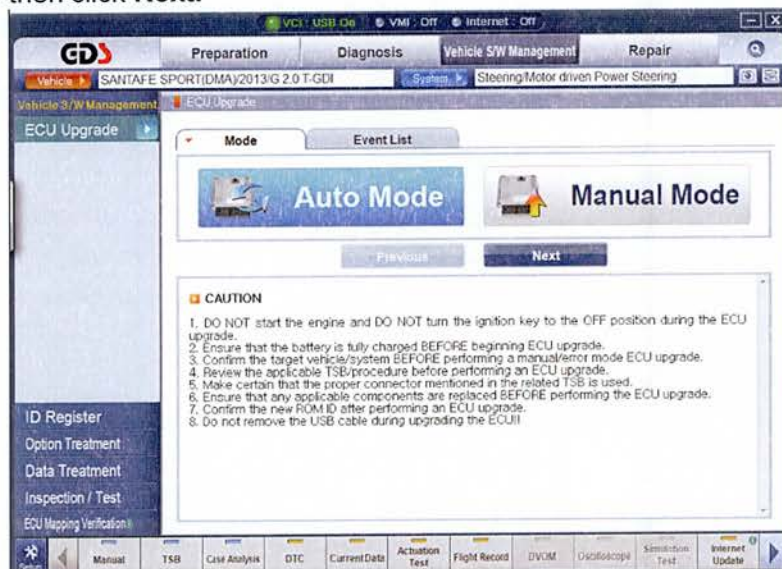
then click Next.

VCI : USB On | VMI : Off | Internet : Off

GDS | Preparation | Diagnosis | Vehicle S/W Management | Repair

Vehicle | SANTAFE SPORT(DMA)/2013/G 2.0 T-GDI | System | Steering/Motor driven Power Steering

Vehicle S/W Management | ECU Upgrade

ECU Upgrade

Mode | Event List

Auto Mode

Manual Mode

Previous | Next

CAUTION

1. DO NOT start the engine and DO NOT turn the ignition key to the OFF position during the ECU upgrade.
2. Ensure that the battery is fully charged BEFORE beginning ECU upgrade.
3. Confirm the target vehicle/system BEFORE performing a manual/error mode ECU upgrade.
4. Review the applicable TSB/procedure before performing an ECU upgrade.
5. Make certain that the proper connector mentioned in the related TSB is used.
6. Ensure that any applicable components are replaced BEFORE performing the ECU upgrade.
7. Confirm the new ROM ID after performing an ECU upgrade.
8. Do not remove the USB cable during upgrading the ECU!!

ID Register
Option Treatment
Data Treatment
Inspection / Test
ECU Mapping Verification

Manual | TSB | Case Analysis | DTC | Current Data | Actuation Test | Flight Record | DVOM | Oscilloscope | Simulation Test | Internet Update